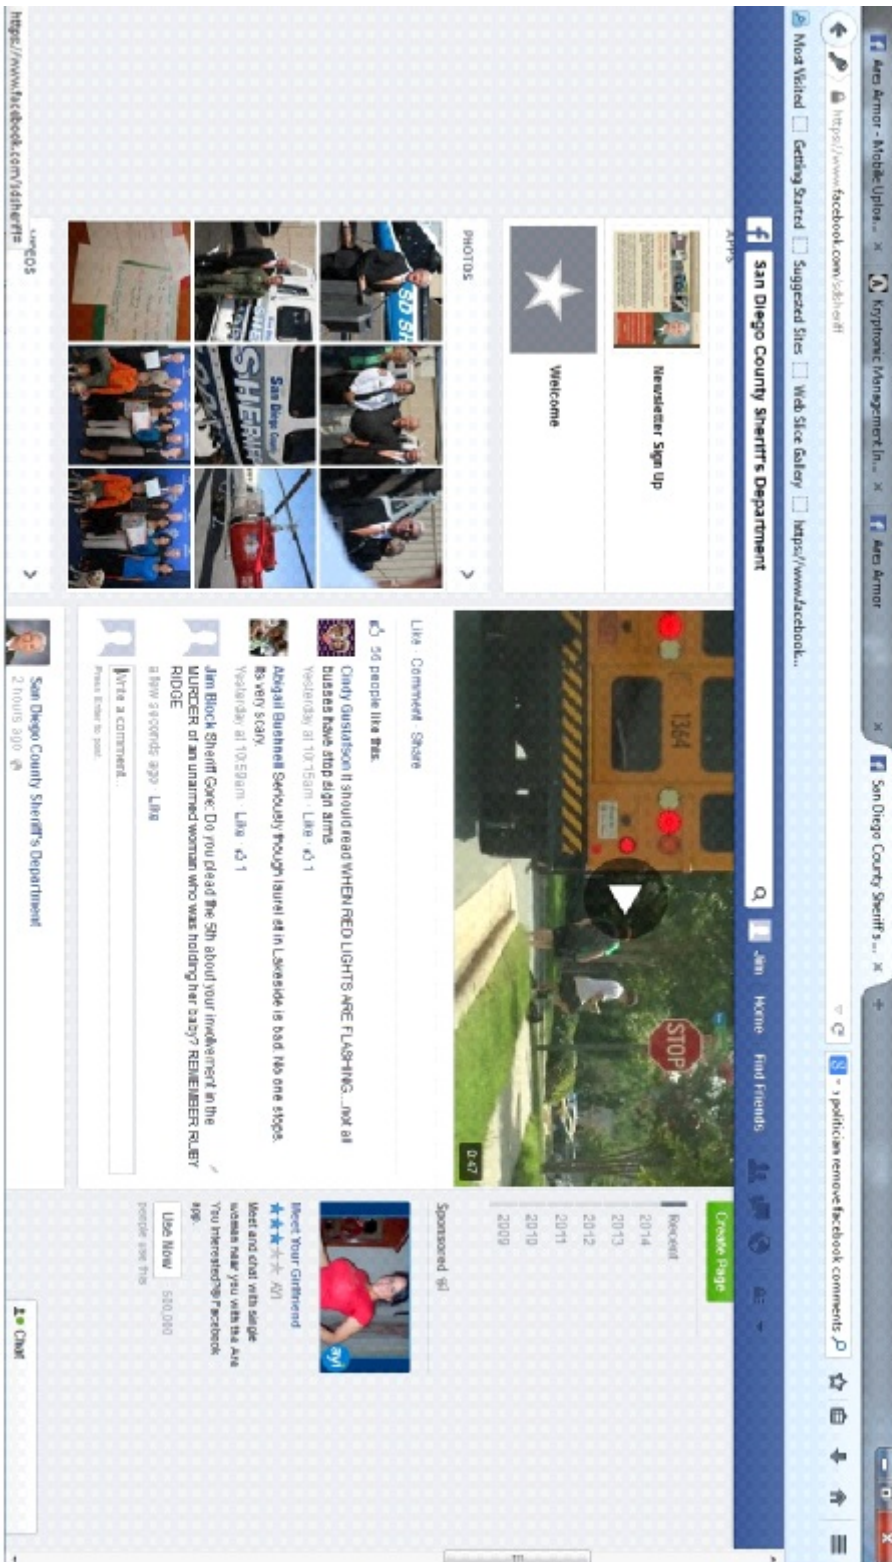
Aero Armor - Mobile Uploa... ×
Kryptonic Management In... ×
Aero Armor ×
San Diego County Sheriff's ... ×

https://www.facebook.com/sdsheriff
politician remove facebook comments

Most Visited  Getting Started  Suggested Sites  Web Slice Gallery  https://www.facebook...

San Diego County Sheriff's Department
Jim  Home  Find Friends

APPS
Newsletter Sign Up
Welcome

PHOTOS

1364
STOP
0:47

Like · Comment · Share
56 people like this.
Cindy Gustafson It should read WHEN RED LIGHTS ARE FLASHING....not all busses have stop sign arms.
Yesterday at 10:15am · Like · 1
Abigail Bushnell Seriously though laurel st in Lakeside is bad. No one stops. Its very scary.
Yesterday at 10:59am · Like · 1
Jim Block Sheriff Gore: Do you plead the 5th about your involvement in the MURDER of an unarmed woman who was holding her baby? REMEMBER RUBY RIDGE
a few seconds ago · Like
Write a comment...
Press Enter to post.

San Diego County Sheriff's Department
2 hours ago

Create Page
Recent
2014
2013
2012
2011
2010
2009

Sponsored
Meet Your Girlfriend
★★★★★ /01
Meet and chat with single woman near you with this. Are You interested? Facebook app.
Use Now  580,000
people use this

Chat

https://www.facebook.com/sdsheriff#